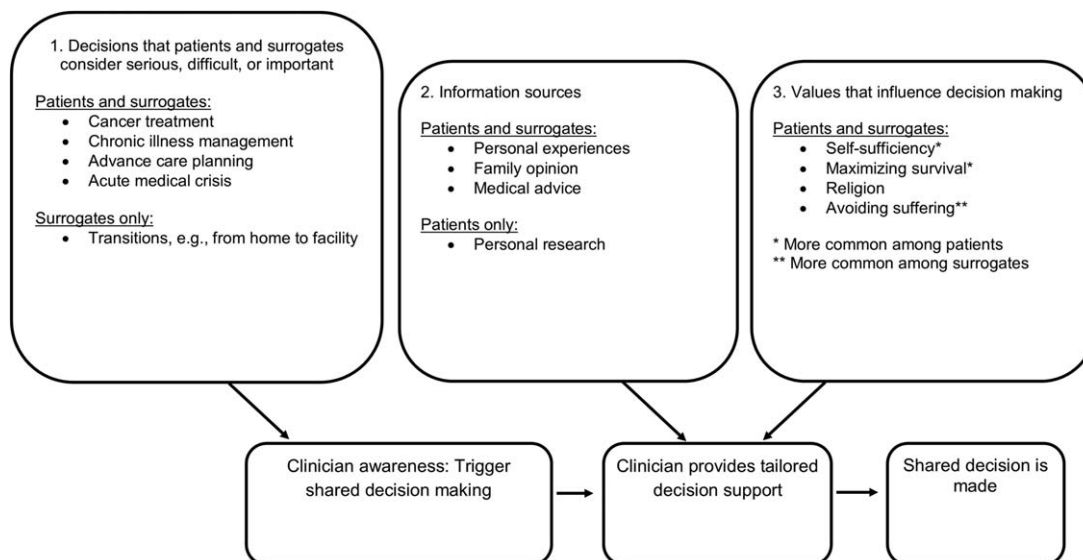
1. Decisions that patients and surrogates consider serious, difficult, or important

Patients and surrogates:
- Cancer treatment
- Chronic illness management
- Advance care planning
- Acute medical crisis

Surrogates only:
- Transitions, e.g., from home to facility

2. Information sources

Patients and surrogates:
- Personal experiences
- Family opinion
- Medical advice

Patients only:
- Personal research

3. Values that influence decision making

Patients and surrogates:
- Self-sufficiency*
- Maximizing survival*
- Religion
- Avoiding suffering**

* More common among patients
** More common among surrogates

Clinician awareness: Trigger shared decision making

Clinician provides tailored decision support

Shared decision is made